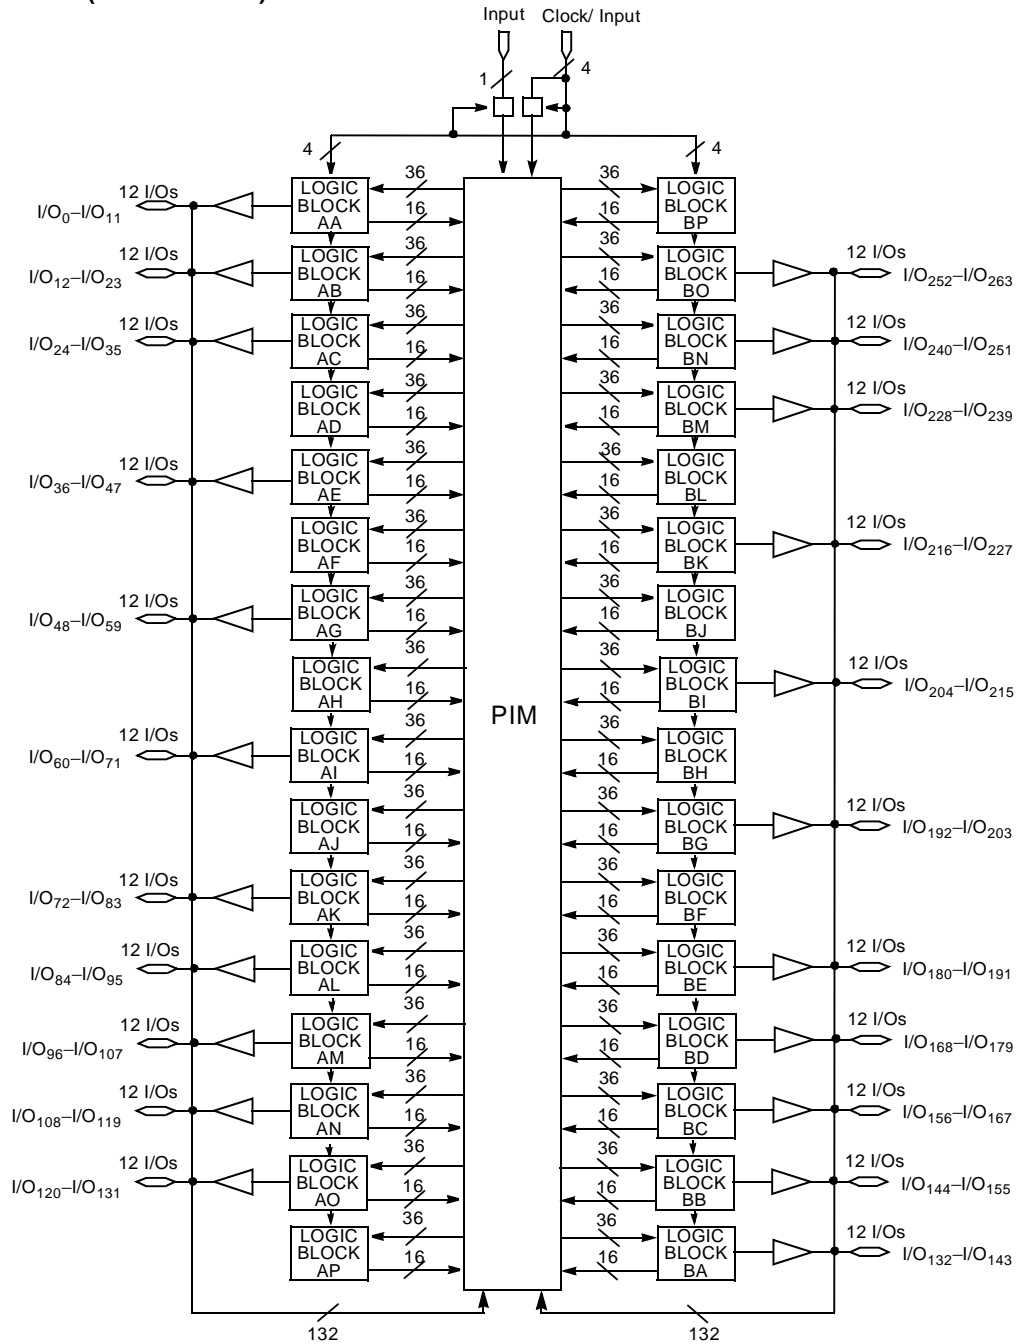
Input Clock/ Input

1

4

4

4

PIM

12 I/Os
I/O$_0$–I/O$_{11}$

LOGIC BLOCK AA
36
16

12 I/Os
I/O$_{12}$–I/O$_{23}$

LOGIC BLOCK AB
36
16

12 I/Os
I/O$_{24}$–I/O$_{35}$

LOGIC BLOCK AC
36
16

LOGIC BLOCK AD
36
16

12 I/Os
I/O$_{36}$–I/O$_{47}$

LOGIC BLOCK AE
36
16

LOGIC BLOCK AF
36
16

12 I/Os
I/O$_{48}$–I/O$_{59}$

LOGIC BLOCK AG
36
16

LOGIC BLOCK AH
36
16

12 I/Os
I/O$_{60}$–I/O$_{71}$

LOGIC BLOCK AI
36
16

LOGIC BLOCK AJ
36
16

12 I/Os
I/O$_{72}$–I/O$_{83}$

LOGIC BLOCK AK
36
16

12 I/Os
I/O$_{84}$–I/O$_{95}$

LOGIC BLOCK AL
36
16

12 I/Os
I/O$_{96}$–I/O$_{107}$

LOGIC BLOCK AM
36
16

12 I/Os
I/O$_{108}$–I/O$_{119}$

LOGIC BLOCK AN
36
16

12 I/Os
I/O$_{120}$–I/O$_{131}$

LOGIC BLOCK AO
36
16

LOGIC BLOCK AP
36
16

132

36
16
LOGIC BLOCK BP

36
16
LOGIC BLOCK BO
12 I/Os
I/O$_{252}$–I/O$_{263}$

36
16
LOGIC BLOCK BN
12 I/Os
I/O$_{240}$–I/O$_{251}$

36
16
LOGIC BLOCK BM
12 I/Os
I/O$_{228}$–I/O$_{239}$

36
16
LOGIC BLOCK BL

36
16
LOGIC BLOCK BK
12 I/Os
I/O$_{216}$–I/O$_{227}$

36
16
LOGIC BLOCK BJ

36
16
LOGIC BLOCK BI
12 I/Os
I/O$_{204}$–I/O$_{215}$

36
16
LOGIC BLOCK BH

36
16
LOGIC BLOCK BG
12 I/Os
I/O$_{192}$–I/O$_{203}$

36
16
LOGIC BLOCK BF

36
16
LOGIC BLOCK BE
12 I/Os
I/O$_{180}$–I/O$_{191}$

36
16
LOGIC BLOCK BD
12 I/Os
I/O$_{168}$–I/O$_{179}$

36
16
LOGIC BLOCK BC
12 I/Os
I/O$_{156}$–I/O$_{167}$

36
16
LOGIC BLOCK BB
12 I/Os
I/O$_{144}$–I/O$_{155}$

36
16
LOGIC BLOCK BA
12 I/Os
I/O$_{132}$–I/O$_{143}$

132